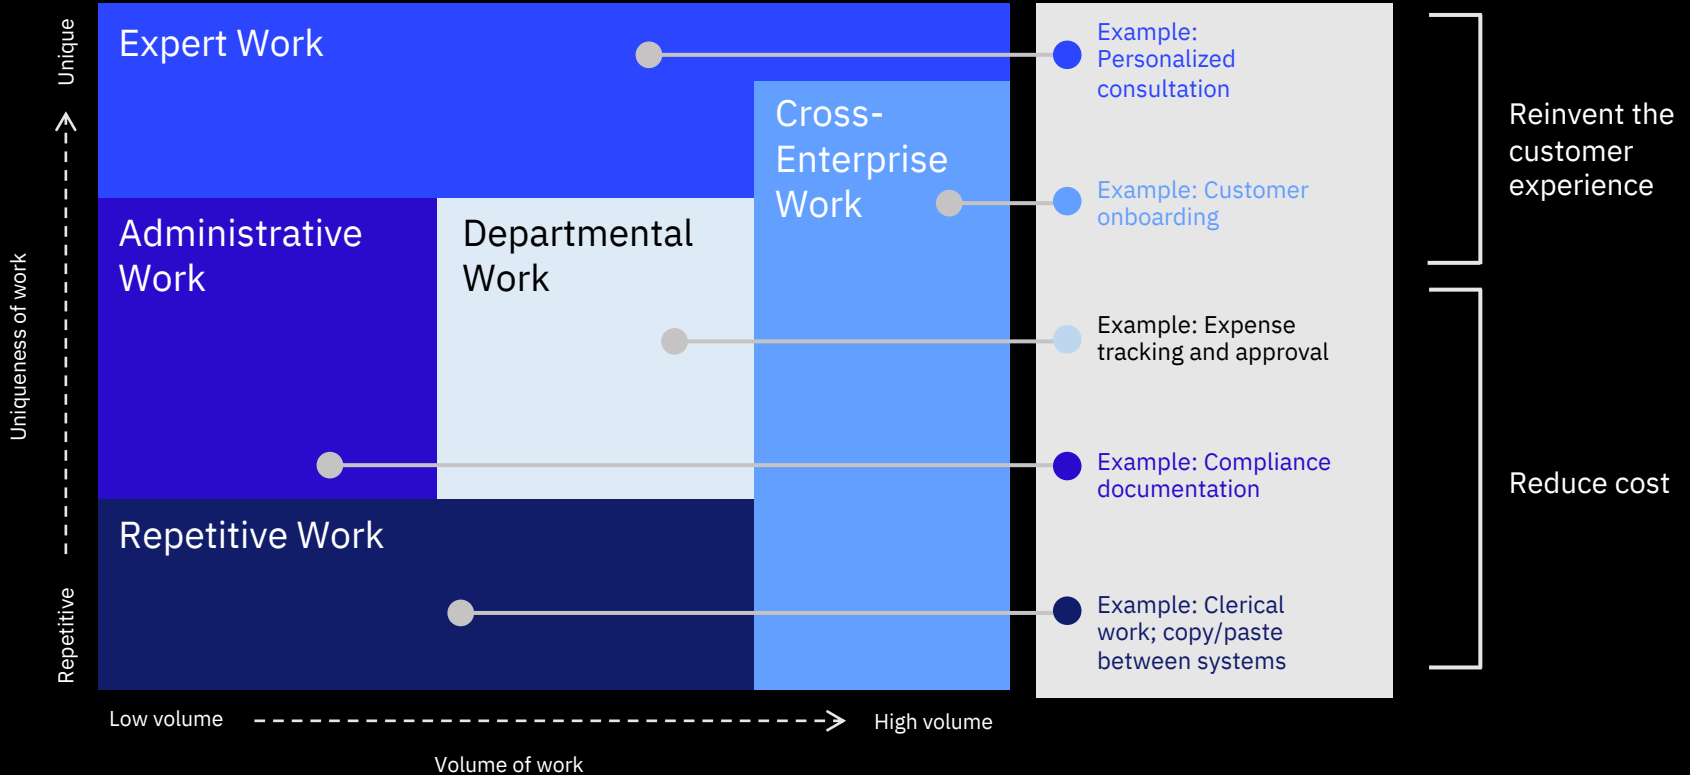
Uniqueness of work

Unique

Repetitive

Expert Work

Cross-Enterprise Work

Administrative Work

Departmental Work

Repetitive Work

Low volume

High volume

Volume of work

Example: Personalized consultation

Example: Customer onboarding

Example: Expense tracking and approval

Example: Compliance documentation

Example: Clerical work; copy/paste between systems

Reinvent the customer experience

Reduce cost